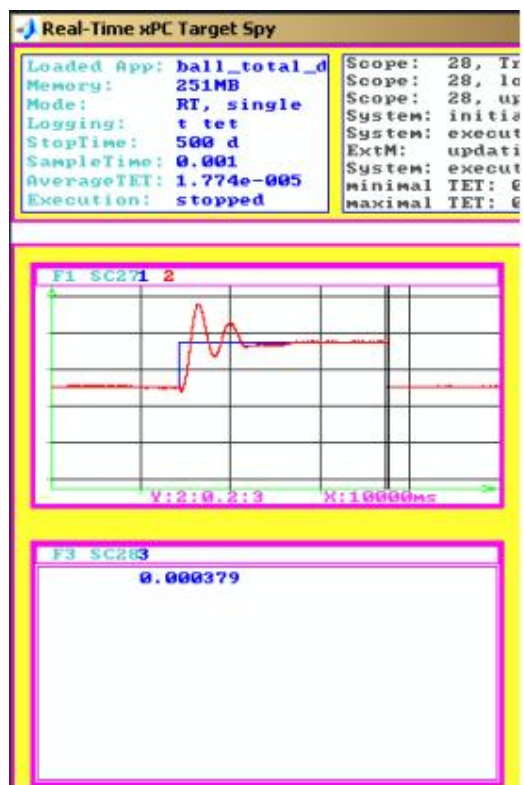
Real-Time xPC Target Spy

Loaded App: ball_total_d
Memory: 251MB
Mode: RT, single
Logging: t tet
StopTime: 500 d
SampleTime: 0.001
AverageTET: 1.774e-005
Execution: stopped

Scope: 28, Tr
Scope: 28, lo
Scope: 28, up
System: initia
System: execut
ExtM: updati
System: execut
minimal TET: 0
maximal TET: 0

F1 SC27 1 2

Y:2:0.2:3 X:10000ms

F3 SC28 3

0.000379